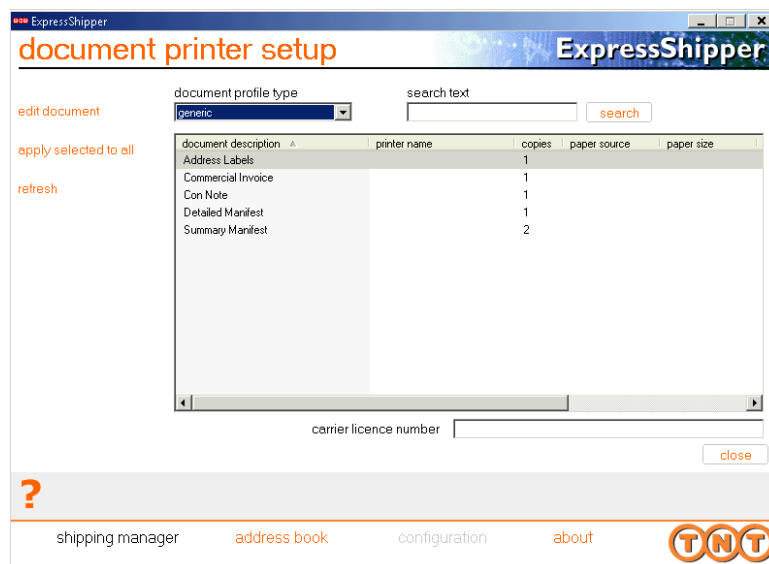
ExpressShipper

document printer setup

ExpressShipper

edit document

apply selected to all

refresh

document profile type

generic

search text

search

| document description | printer name | copies | paper source | paper size |
|---|---|---|---|---|
| Address Labels | | 1 | | |
| Commercial Invoice | | 1 | | |
| Con Note | | 1 | | |
| Detailed Manifest | | 1 | | |
| Summary Manifest | | 2 | | |

carrier licence number

close

?

shipping manager

address book

configuration

about

TNT